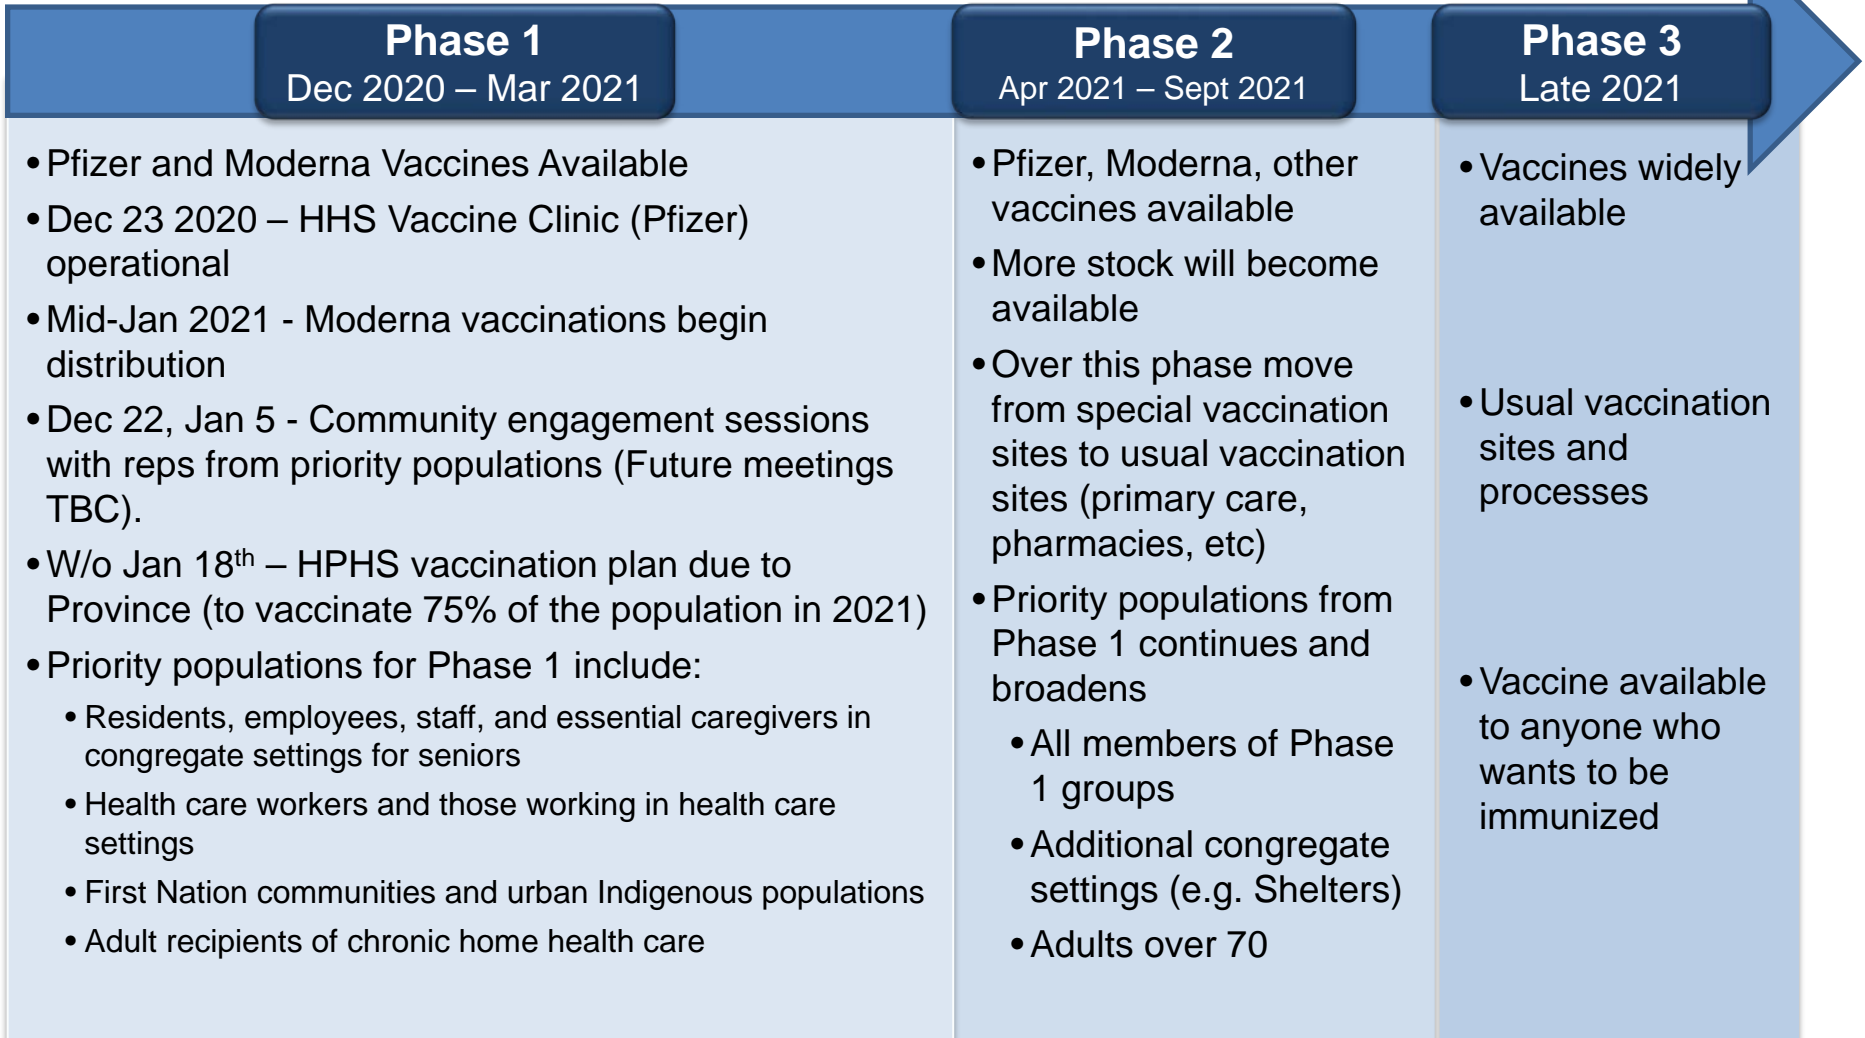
Phase 1
Dec 2020 – Mar 2021

• Pfizer and Moderna Vaccines Available
• Dec 23 2020 – HHS Vaccine Clinic (Pfizer) operational
• Mid-Jan 2021 - Moderna vaccinations begin distribution
• Dec 22, Jan 5 - Community engagement sessions with reps from priority populations (Future meetings TBC).
• W/o Jan 18$^{th}$ – HPHS vaccination plan due to Province (to vaccinate 75% of the population in 2021)
• Priority populations for Phase 1 include:
• Residents, employees, staff, and essential caregivers in congregate settings for seniors
• Health care workers and those working in health care settings
• First Nation communities and urban Indigenous populations
• Adult recipients of chronic home health care

Phase 2
Apr 2021 – Sept 2021

• Pfizer, Moderna, other vaccines available
• More stock will become available
• Over this phase move from special vaccination sites to usual vaccination sites (primary care, pharmacies, etc)
• Priority populations from Phase 1 continues and broadens
• All members of Phase 1 groups
• Additional congregate settings (e.g. Shelters)
• Adults over 70

Phase 3
Late 2021

• Vaccines widely available
• Usual vaccination sites and processes
• Vaccine available to anyone who wants to be immunized